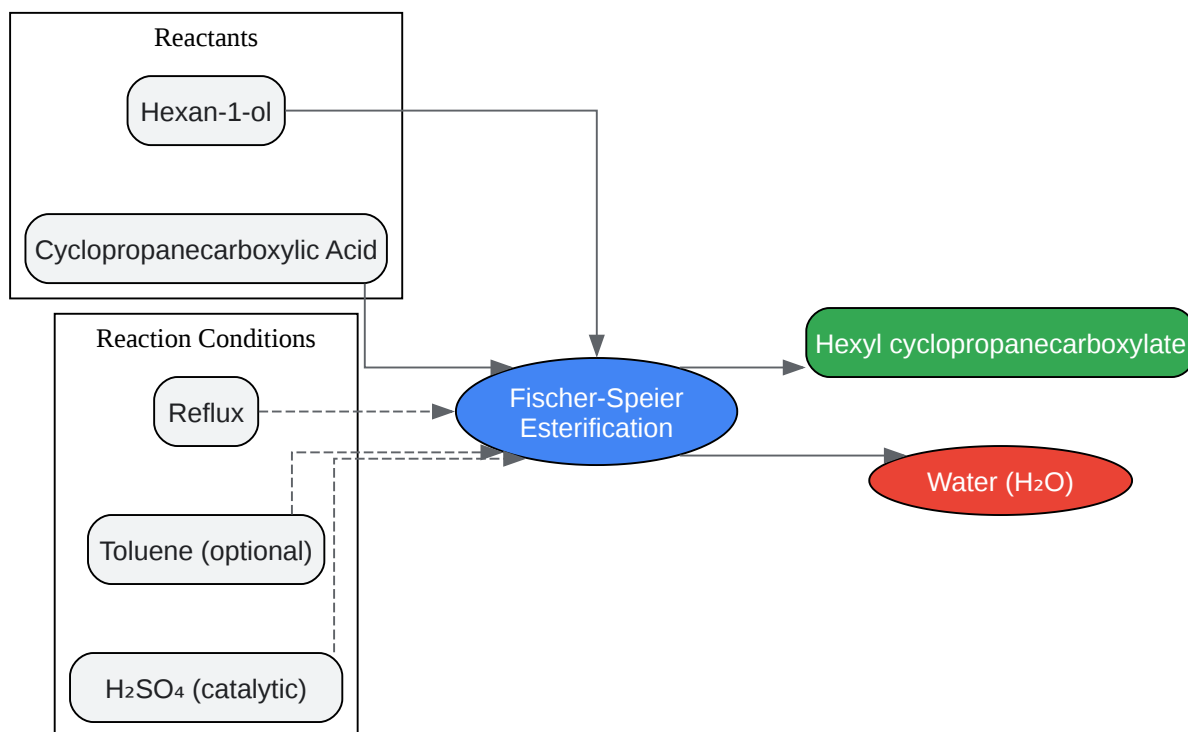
Reactants

Hexan-1-ol

Cyclopropanecarboxylic Acid

Reaction Conditions

Reflux

Toluene (optional)

$H_2SO_4$ (catalytic)

Fischer-Speier Esterification

Hexyl cyclopropanecarboxylate

Water ($H_2O$)